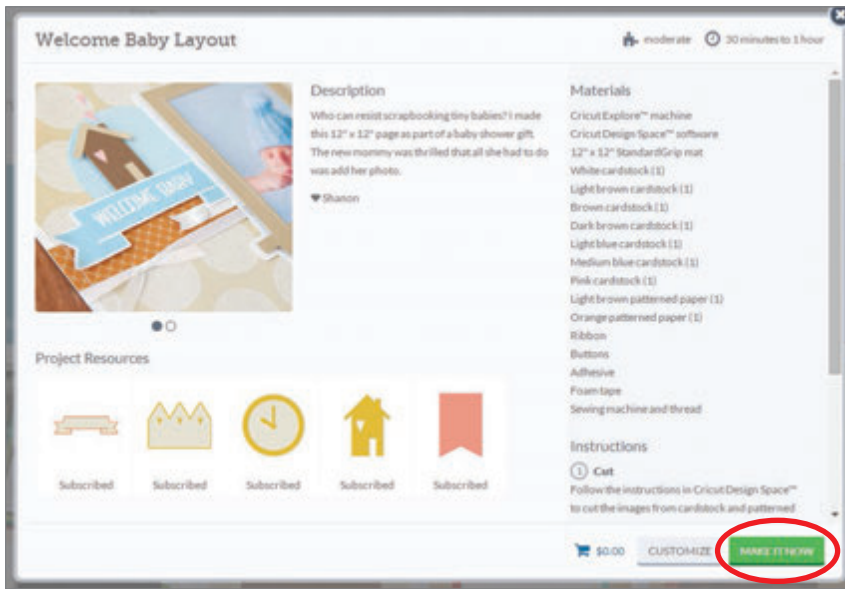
Welcome Baby Layout

moderate 30 minutes to 1 hour

WELCOME BABY

Description

Who can resist scrapbooking tiny babies? I made this 12" x 12" page as part of a baby shower gift. The new mommy was thrilled that all she had to do was add her photo.

♥ Shanon

Project Resources

Subscribed

Subscribed

Subscribed

Subscribed

Subscribed

Materials

Cricut Explore™ machine
Cricut Design Space™ software
12" x 12" StandardGrip mat
White cardstock (1)
Light brown cardstock (1)
Brown cardstock (1)
Dark brown cardstock (1)
Light blue cardstock (1)
Medium blue cardstock (1)
Pink cardstock (1)
Light brown patterned paper (1)
Orange patterned paper (1)
Ribbon
Buttons
Adhesive
Foam tape
Sewing machine and thread

Instructions

1 Cut
Follow the instructions in Cricut Design Space™ to cut the images from cardstock and patterned

$0.00 CUSTOMIZE MAKE IT NOW